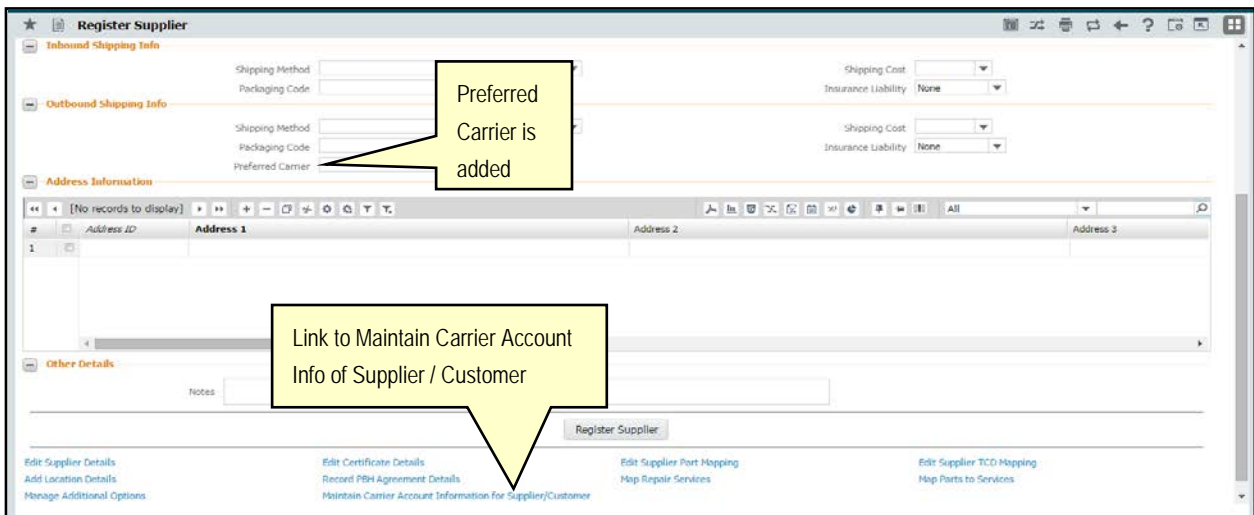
Register Supplier

Inbound Shipping Info

Shipping Method
Packaging Code

Shipping Cost
Insurance Liability None

Outbound Shipping Info

Shipping Method
Packaging Code
Preferred Carrier

Shipping Cost
Insurance Liability None

Preferred Carrier is added

Address Information

[No records to display]

All

| # | | Address ID | Address 1 | Address 2 | Address 3 |
|---|---|---|---|---|---|
| 1 | | | | | |

Other Details

Notes

Link to Maintain Carrier Account Info of Supplier / Customer

Register Supplier

Edit Supplier Details
Add Location Details
Manage Additional Options

Edit Certificate Details
Record PBH Agreement Details
Maintain Carrier Account Information for Supplier/Customer

Edit Supplier Part Mapping
Map Repair Services

Edit Supplier TCD Mapping
Map Parts to Services